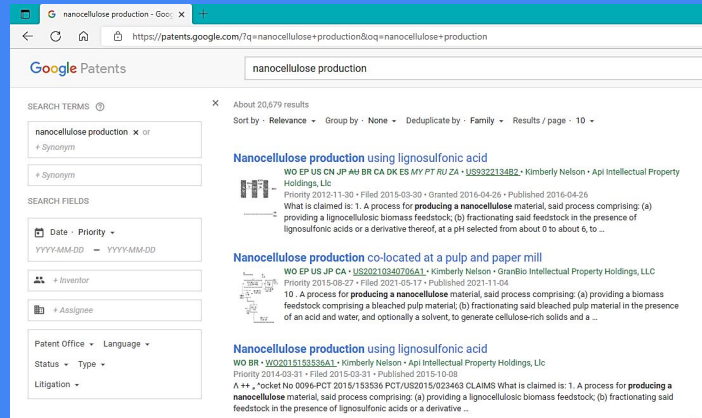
nanocellulose production - Goog ×
https://patents.google.com/?q=nanocellulose+production&oq=nanocellulose+production

Google Patents
nanocellulose production

SEARCH TERMS
nanocellulose production × or
+ Synonym
+ Synonym
SEARCH FIELDS
Date • Priority
YYYY-MM-DD – YYYY-MM-DD
+ Inventor
+ Assignee
Patent Office • Language •
Status • Type •
Litigation •

About 20,679 results
Sort by • Relevance • Group by • None • Deduplicate by • Family • Results / page • 10 •

Nanocellulose production using lignosulfonic acid
WO EP US CN JP AU BR CA DK ES MY PT RU ZA • US9322134B2 • Kimberly Nelson • Api Intellectual Property Holdings, Llc
Priority 2012-11-30 • Filed 2015-03-30 • Granted 2016-04-26 • Published 2016-04-26
What is claimed is: 1. A process for producing a nanocellulose material, said process comprising: (a) providing a lignocellulosic biomass feedstock; (b) fractionating said feedstock in the presence of lignosulfonic acids or a derivative thereof, at a pH selected from about 0 to about 6, to ...

Nanocellulose production co-located at a pulp and paper mill
WO EP US JP CA • US20210340706A1 • Kimberly Nelson • GranBio Intellectual Property Holdings, LLC
Priority 2015-08-27 • Filed 2021-05-17 • Published 2021-11-04
10 . A process for producing a nanocellulose material, said process comprising: (a) providing a biomass feedstock comprising a bleached pulp material; (b) fractionating said bleached pulp material in the presence of an acid and water, and optionally a solvent, to generate cellulose-rich solids and a ...

Nanocellulose production using lignosulfonic acid
WO BR • WO2015153536A1 • Kimberly Nelson • Api Intellectual Property Holdings, Llc
Priority 2014-03-31 • Filed 2015-03-31 • Published 2015-10-08
A ++ , ^ocket No 0096-PCT 2015/153536 PCT/US2015/023463 CLAIMS What is claimed is: 1. A process for producing a nanocellulose material, said process comprising: (a) providing a lignocellulosic biomass feedstock; (b) fractionating said feedstock in the presence of lignosulfonic acids or a derivative ...